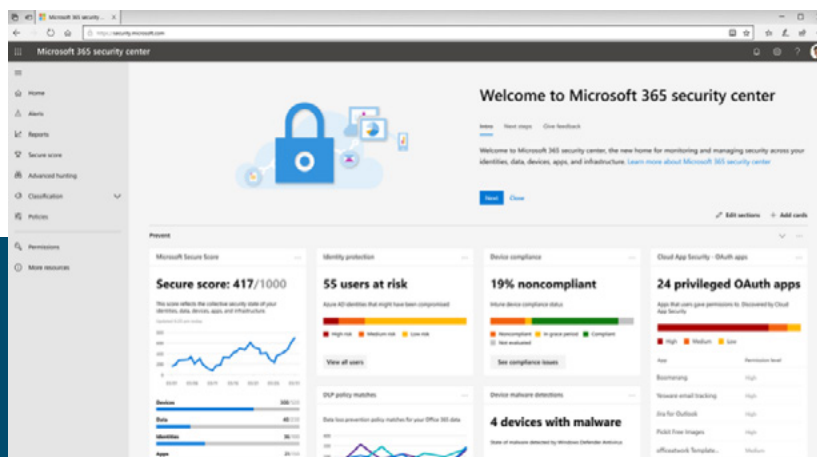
Microsoft 365 security c...

https://security.microsoft.com

Microsoft 365 security center

Home
Alerts
Reports
Secure score
Advanced hunting
Classification
Policies
Permissions
More resources

Welcome to Microsoft 365 security center

Intro Next steps Give feedback

Welcome to Microsoft 365 security center, the new home for monitoring and managing security across your identities, data, devices, apps, and infrastructure. Learn more about Microsoft 365 security center

Next Close

Edit sections + Add cards

Prevent

Microsoft Secure Score

Secure score: 417/1000

This score reflects the collective security state of your identities, data, devices, apps, and infrastructure.

Devices
Data
Identities
Apps

Identity protection

55 users at risk

Azure AD identities that might have been compromised

High risk Medium risk Low risk

View all users

DLP policy matches

Data loss prevention policy matches for your Office 365 data

Device compliance

19% noncompliant

Intune device compliance status

Noncompliant In grace period Compliant Not evaluated

See compliance issues

Device malware detections

4 devices with malware

State of malware detected by Windows Defender Antivirus

Cloud App Security - OAuth apps

24 privileged OAuth apps

Apps that users gave permissions to. Discovered by Cloud App Security

High Medium Low

App Permission level

Boomerang High
Yesware email tracking High
Jira for Outlook High
Pickit Free Images High
officeatwork Template... Medium